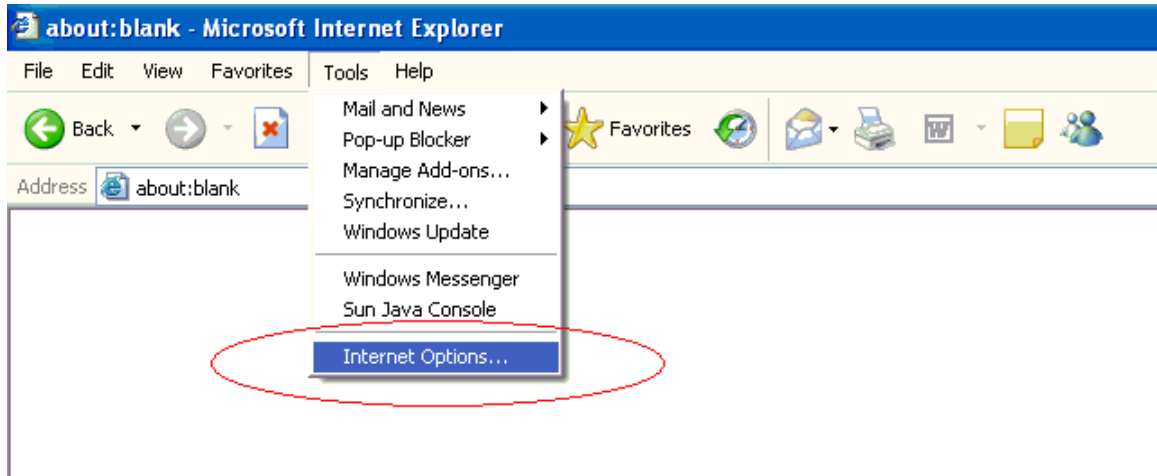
about:blank - Microsoft Internet Explorer

File Edit View Favorites Tools Help

Back Favorites

Address about:blank

Mail and News
Pop-up Blocker
Manage Add-ons...
Synchronize...
Windows Update

Windows Messenger
Sun Java Console

Internet Options...